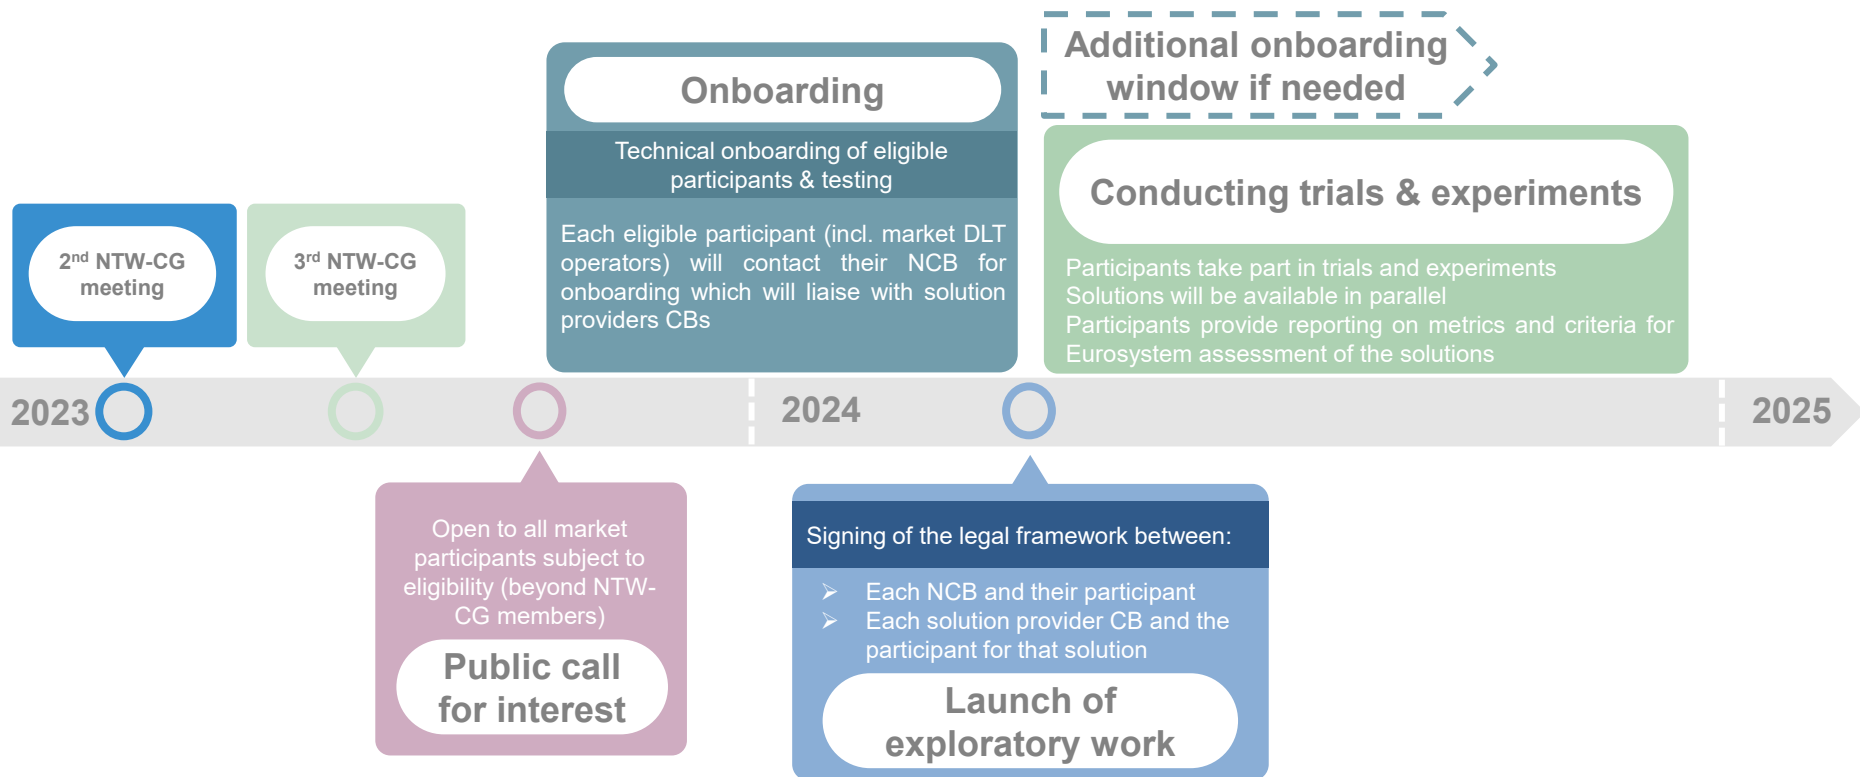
Additional onboarding window if needed

Onboarding

Technical onboarding of eligible participants & testing

Each eligible participant (incl. market DLT operators) will contact their NCB for onboarding which will liaise with solution providers CBs

Conducting trials & experiments

Participants take part in trials and experiments
Solutions will be available in parallel
Participants provide reporting on metrics and criteria for Eurosystem assessment of the solutions

2$^{nd}$ NTW-CG meeting

3$^{rd}$ NTW-CG meeting

2023

2024

2025

Open to all market participants subject to eligibility (beyond NTW-CG members)

Public call for interest

Signing of the legal framework between:

➢ Each NCB and their participant
➢ Each solution provider CB and the participant for that solution

Launch of exploratory work